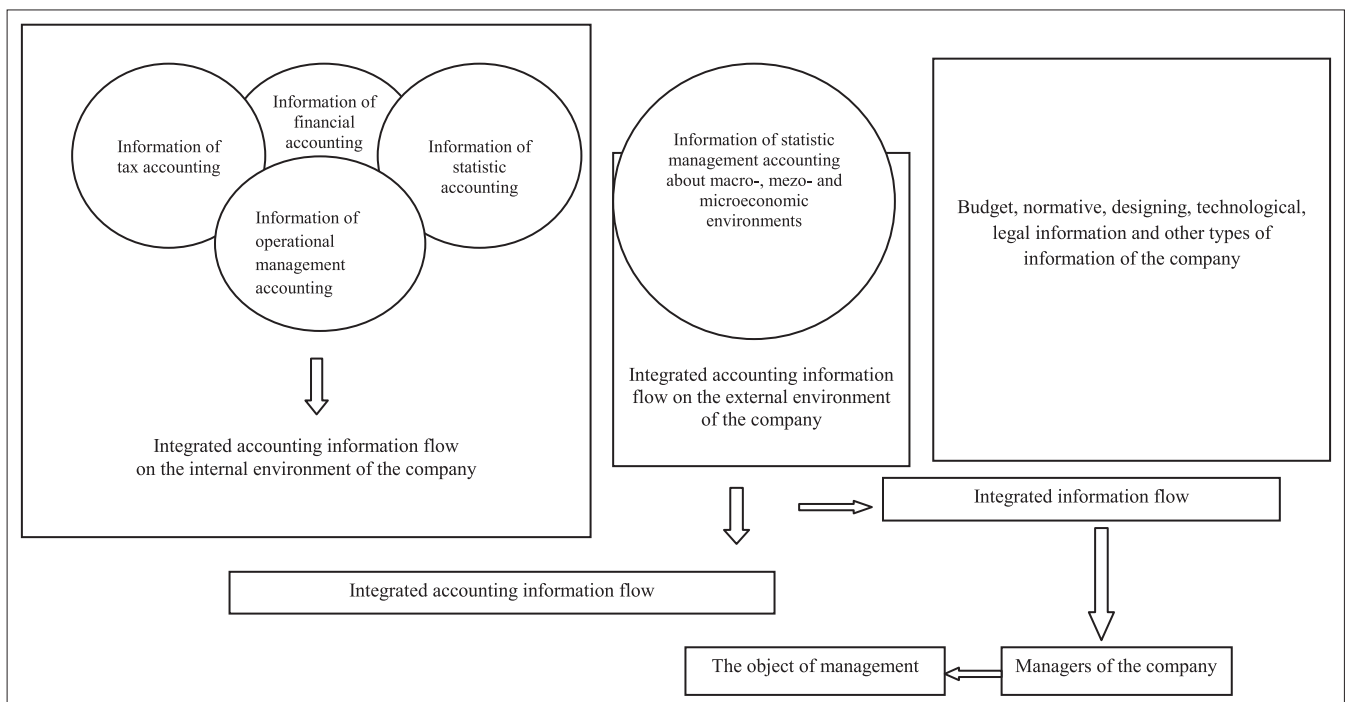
Information of tax accounting

Information of financial accounting

Information of statistic accounting

Information of operational management accounting

Integrated accounting information flow on the internal environment of the company

Information of statistic management accounting about macro-, mezo- and microeconomic environments

Integrated accounting information flow on the external environment of the company

Budget, normative, designing, technological, legal information and other types of information of the company

Integrated information flow

Integrated accounting information flow

The object of management

Managers of the company